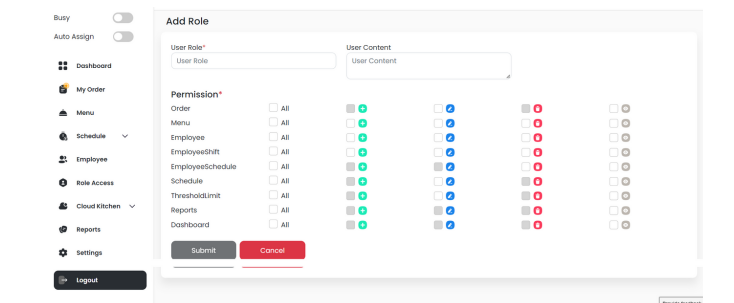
Busy
Auto Assign
Dashboard
My Order
Menu
Schedule
Employee
Role Access
Cloud Kitchen
Reports
Settings
Logout

Add Role

User Role*
User Role
User Content
User Content

Permission*

| | | | | | |
|---|---|---|---|---|---|
| Order | All | | | | |
| Menu | All | | | | |
| Employee | All | | | | |
| EmployeeShift | All | | | | |
| EmployeeSchedule | All | | | | |
| Schedule | All | | | | |
| ThresholdLimit | All | | | | |
| Reports | All | | | | |
| Dashboard | All | | | | |

Submit
Cancel